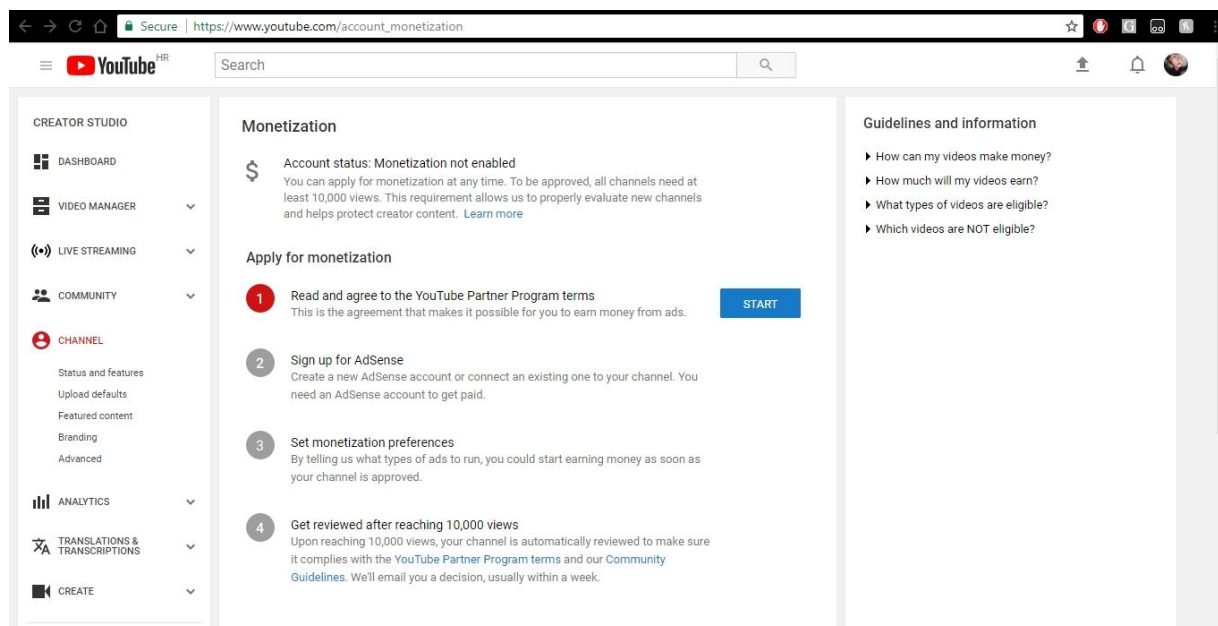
Secure | https://www.youtube.com/account_monetization

YouTube HR

Search

CREATOR STUDIO

DASHBOARD

VIDEO MANAGER

LIVE STREAMING

COMMUNITY

CHANNEL

Status and features

Upload defaults

Featured content

Branding

Advanced

ANALYTICS

TRANSLATIONS & TRANSCRIPTIONS

CREATE

Monetization

$

Account status: Monetization not enabled

You can apply for monetization at any time. To be approved, all channels need at least 10,000 views. This requirement allows us to properly evaluate new channels and helps protect creator content. Learn more

Apply for monetization

1 Read and agree to the YouTube Partner Program terms

This is the agreement that makes it possible for you to earn money from ads.

START

2 Sign up for AdSense

Create a new AdSense account or connect an existing one to your channel. You need an AdSense account to get paid.

3 Set monetization preferences

By telling us what types of ads to run, you could start earning money as soon as your channel is approved.

4 Get reviewed after reaching 10,000 views

Upon reaching 10,000 views, your channel is automatically reviewed to make sure it complies with the YouTube Partner Program terms and our Community Guidelines. We'll email you a decision, usually within a week.

Guidelines and information

How can my videos make money?

How much will my videos earn?

What types of videos are eligible?

Which videos are NOT eligible?